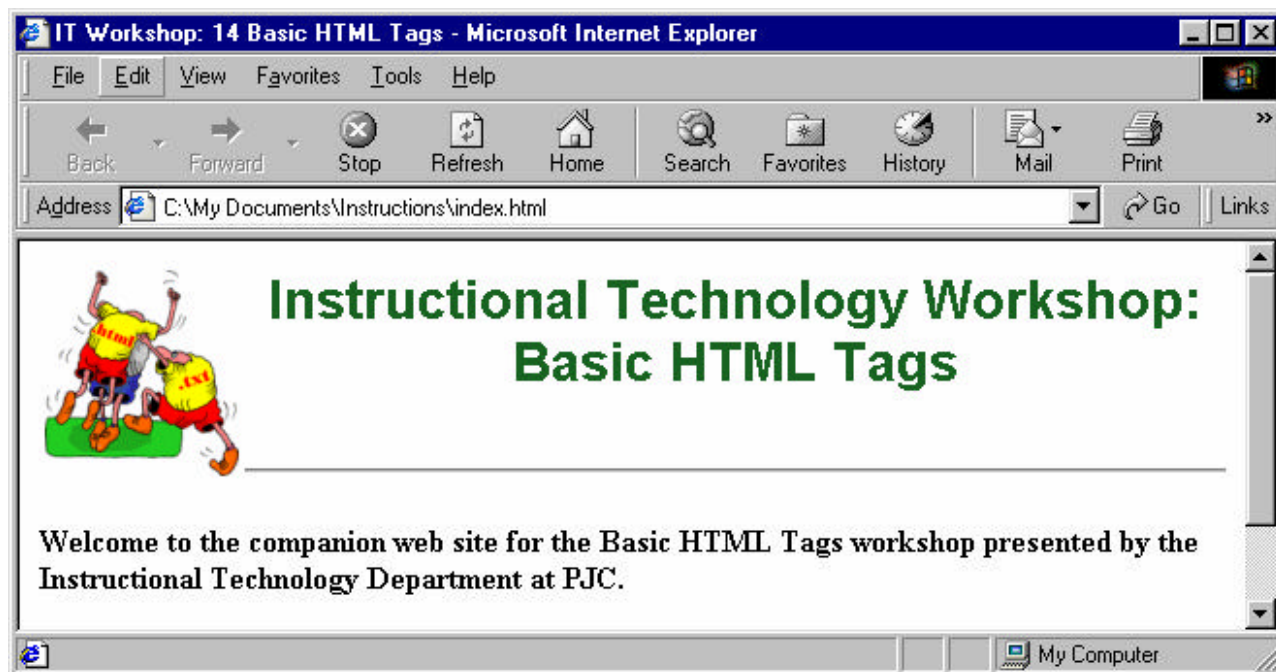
IT Workshop: 14 Basic HTML Tags - Microsoft Internet Explorer

File Edit View Favorites Tools Help

Back Forward Stop Refresh Home Search Favorites History Mail Print

Address C:\My Documents\Instructions\index.html Go Links

html .txt

Instructional Technology Workshop: Basic HTML Tags

Welcome to the companion web site for the Basic HTML Tags workshop presented by the Instructional Technology Department at PJC.

My Computer